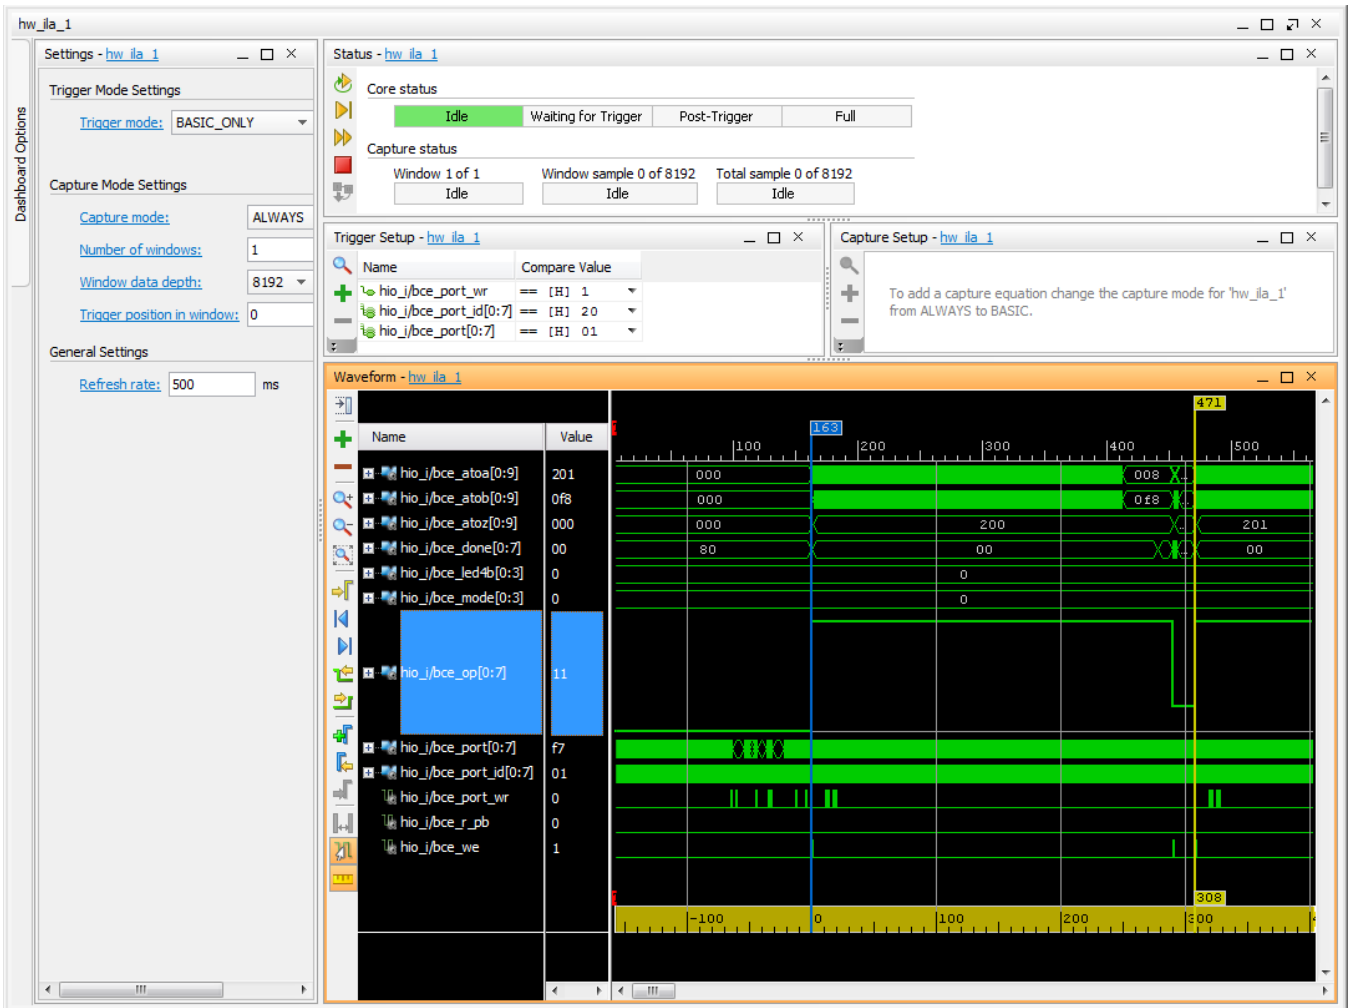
hw_ila_1

Dashboard Options

Settings - hw_ila_1

Trigger Mode Settings

Trigger mode: BASIC_ONLY

Capture Mode Settings

Capture mode: ALWAYS

Number of windows: 1

Window data depth: 8192

Trigger position in window: 0

General Settings

Refresh rate: 500 ms

Status - hw_ila_1

Core status

| Idle | Waiting for Trigger | Post-Trigger | Full |
|---|---|---|---|

Capture status

Window 1 of 1
Idle

Window sample 0 of 8192
Idle

Total sample 0 of 8192
Idle

Trigger Setup - hw_ila_1

| Name | Compare Value |
|---|---|
| hio_i/bce_port_wr | == [H] 1 |
| hio_i/bce_port_id[0:7] | == [H] 20 |
| hio_i/bce_port[0:7] | == [H] 01 |

Capture Setup - hw_ila_1

To add a capture equation change the capture mode for 'hw_ila_1' from ALWAYS to BASIC.

Waveform - hw_ila_1

| Name | Value |
|---|---|
| hio_i/bce_atoa[0:9] | 201 |
| hio_i/bce_atob[0:9] | 0f8 |
| hio_i/bce_atoz[0:9] | 000 |
| hio_i/bce_done[0:7] | 00 |
| hio_i/bce_led4b[0:3] | 0 |
| hio_i/bce_mode[0:3] | 0 |
| hio_i/bce_op[0:7] | 11 |
| hio_i/bce_port[0:7] | f7 |
| hio_i/bce_port_id[0:7] | 01 |
| hio_i/bce_port_wr | 0 |
| hio_i/bce_r_pb | 0 |
| hio_i/bce_we | 1 |

471
163
100 200 300 400 500
000 008
000 0f8
000 200 201
80 00 00
0
0
308
-100 0 100 200 300